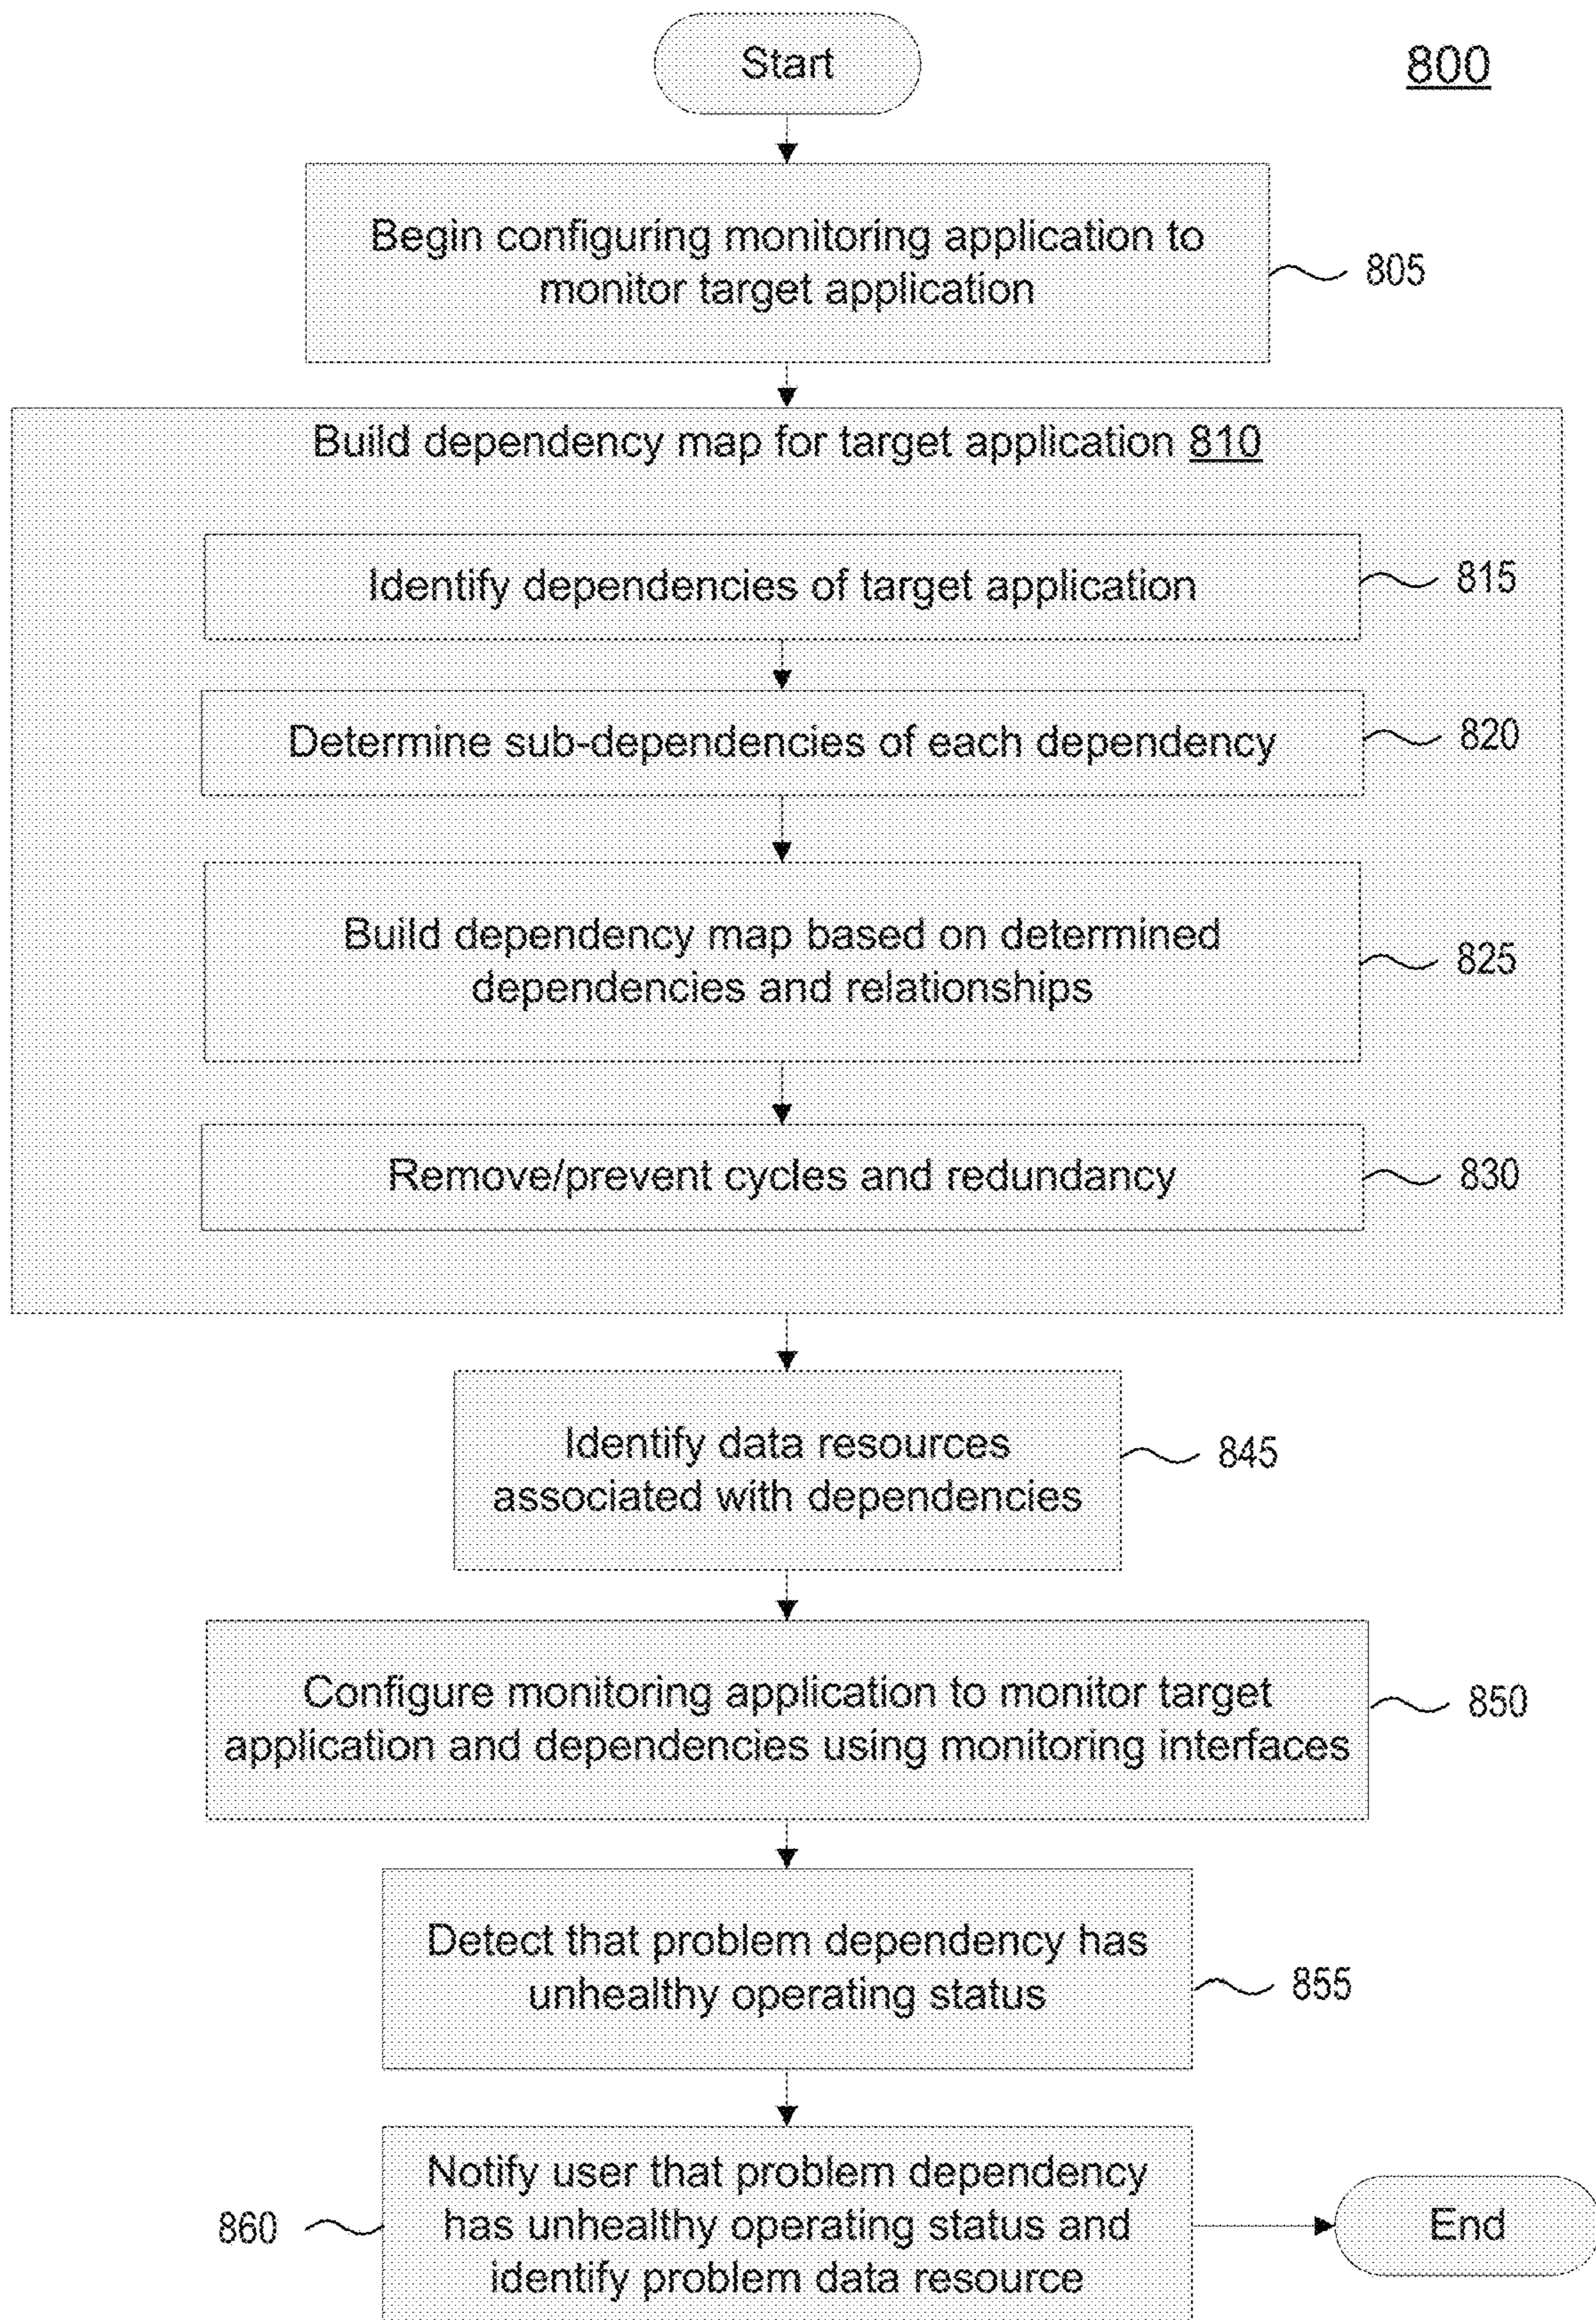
Start

800

Begin configuring monitoring application to monitor target application

805

Build dependency map for target application 810

Identify dependencies of target application

815

Determine sub-dependencies of each dependency

820

Build dependency map based on determined dependencies and relationships

825

Remove/prevent cycles and redundancy

830

Identify data resources associated with dependencies

845

Configure monitoring application to monitor target application and dependencies using monitoring interfaces

850

Detect that problem dependency has unhealthy operating status

855

860

Notify user that problem dependency has unhealthy operating status and identify problem data resource

End